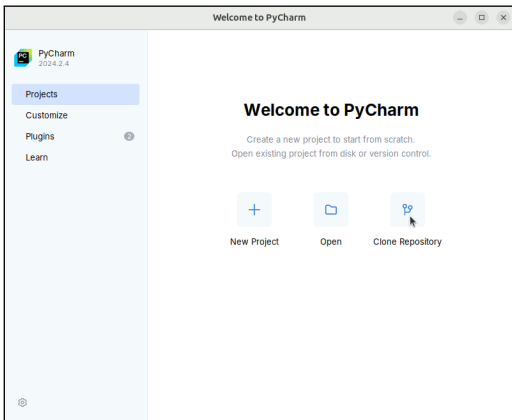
Welcome to PyCharm

PC

PyCharm
2024.2.4

Projects
Customize
Plugins 2
Learn

Welcome to PyCharm

Create a new project to start from scratch.
Open existing project from disk or version control.

New Project
Open
Clone Repository